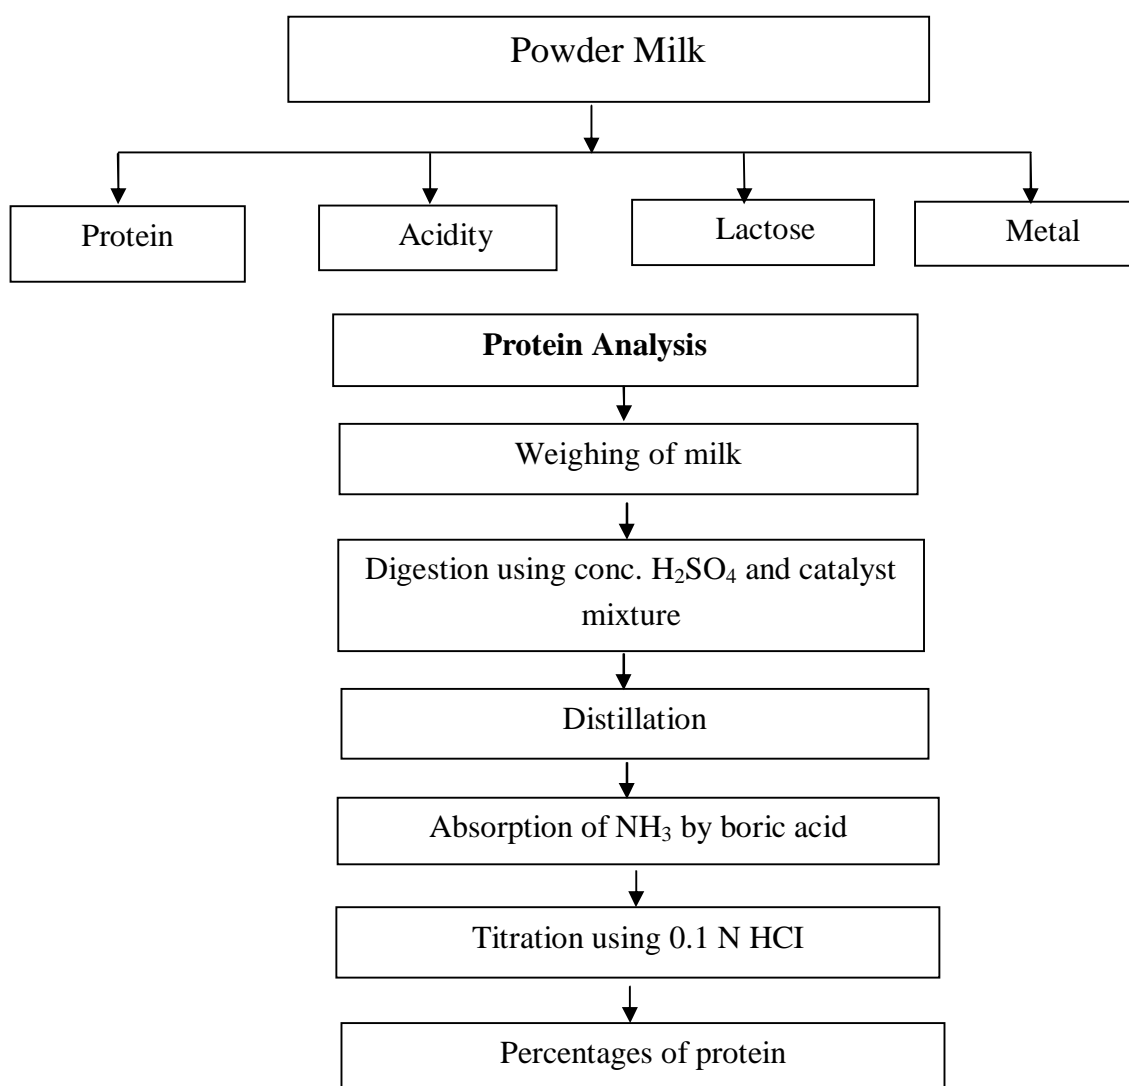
Powder Milk

Protein

Acidity

Lactose

Metal

**Protein Analysis**

Weighing of milk

Digestion using conc. $H_2SO_4$ and catalyst mixture

Distillation

Absorption of $NH_3$ by boric acid

Titration using 0.1 N HCI

Percentages of protein